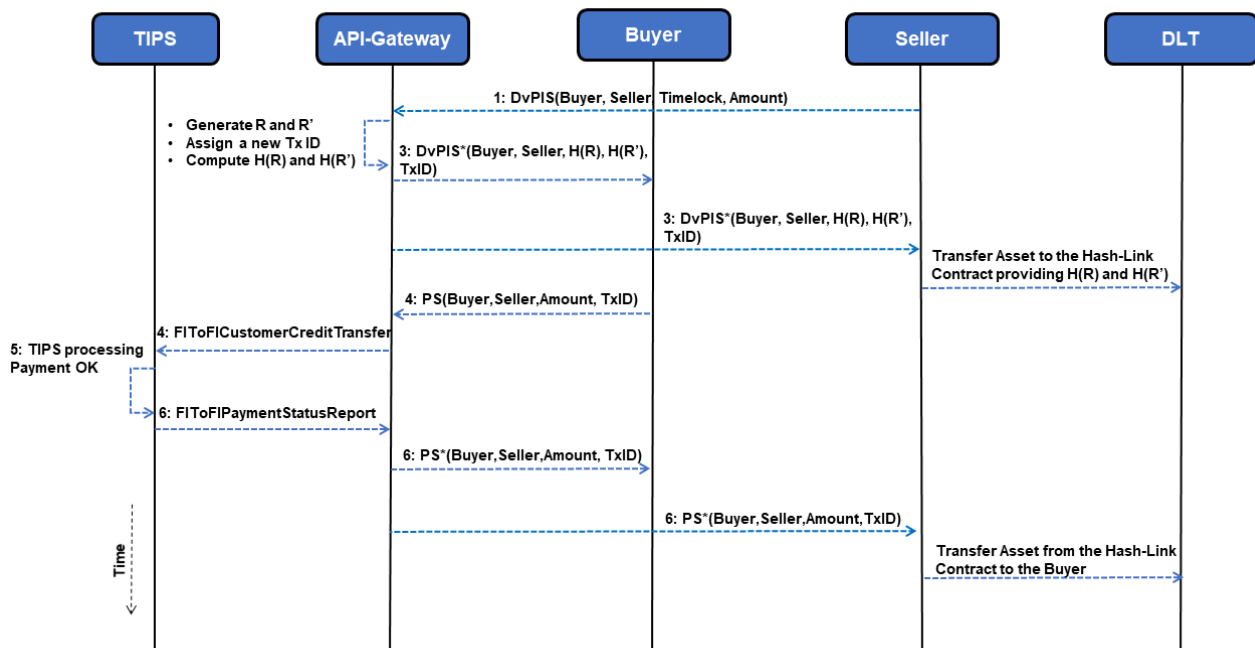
TIPS

API-Gateway

Buyer

Seller

DLT

1: DvPIS(Buyer, Seller, Timelock, Amount)

- Generate R and R'
- Assign a new Tx ID
- Compute H(R) and H(R')

3: DvPIS*(Buyer, Seller, H(R), H(R'), TxID)

3: DvPIS*(Buyer, Seller, H(R), H(R'), TxID)

Transfer Asset to the Hash-Link Contract providing H(R) and H(R')

4: PS(Buyer,Seller,Amount, TxID)

4: FIToFICustomerCreditTransfer

5: TIPS processing Payment OK

6: FIToFIPaymentStatusReport

6: PS*(Buyer,Seller,Amount, TxID)

6: PS*(Buyer,Seller,Amount,TxID)

Time

Transfer Asset from the Hash-Link Contract to the Buyer